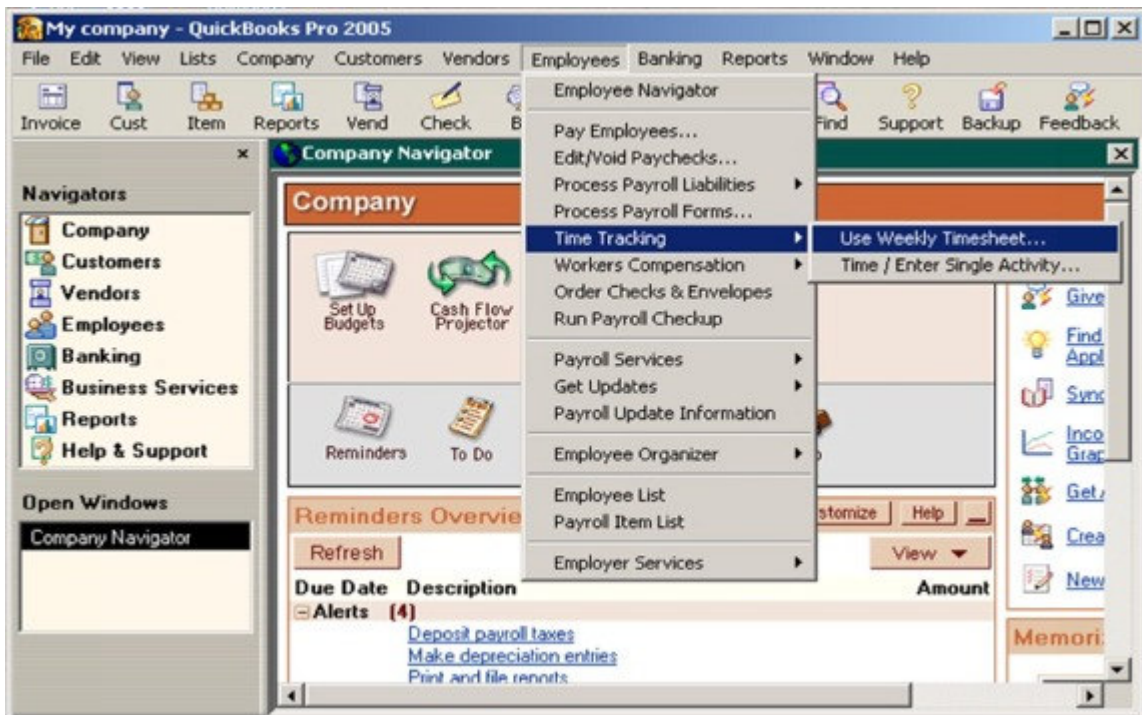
My company - QuickBooks Pro 2005

File Edit View Lists Company Customers Vendors Employees Banking Reports Window Help

Invoice Cust Item Reports Vend Check B Find Support Backup Feedback

Company Navigator

Navigators

Company
Customers
Vendors
Employees
Banking
Business Services
Reports
Help & Support

Open Windows

Company Navigator

Company

Set Up Budgets
Cash Flow Projector

Reminders
To Do

Reminders Overvie
Refresh
stomize Help
View

Due Date Description Amount
Alerts (4)
Deposit payroll taxes
Make depreciation entries
Print and file reports

Employee Navigator
Pay Employees...
Edit/Void Paychecks...
Process Payroll Liabilities
Process Payroll Forms...
Time Tracking
Workers Compensation
Order Checks & Envelopes
Run Payroll Checkup
Payroll Services
Get Updates
Payroll Update Information
Employee Organizer
Employee List
Payroll Item List
Employer Services

Use Weekly Timesheet...
Time / Enter Single Activity...

Give
Find Appl
Sync
Inco Grap
Get
Crea
New
Memori